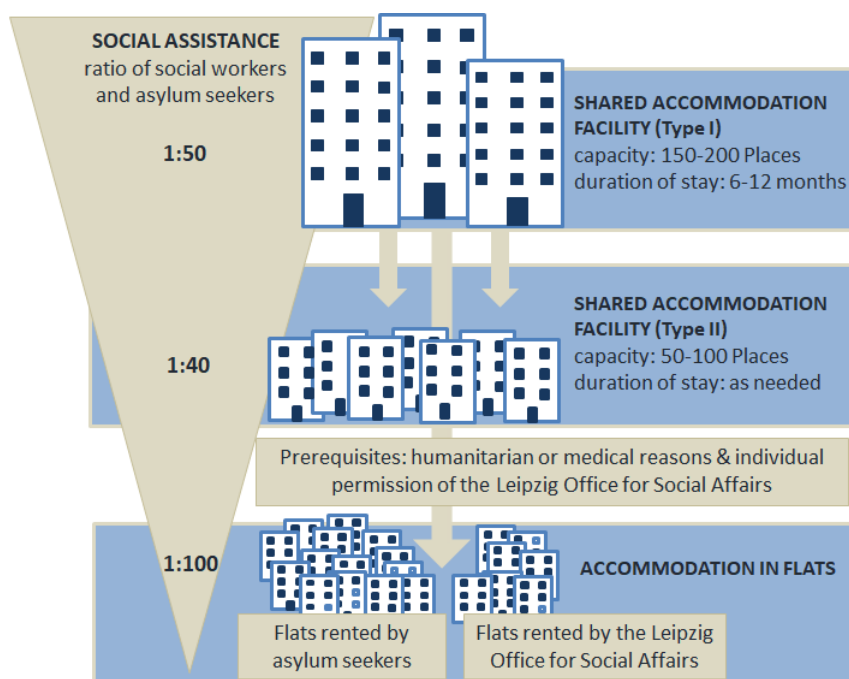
SOCIAL ASSISTANCE
ratio of social workers and asylum seekers

1:50

SHARED ACCOMMODATION FACILITY (Type I)
capacity: 150-200 Places
duration of stay: 6-12 months

1:40

SHARED ACCOMMODATION FACILITY (Type II)
capacity: 50-100 Places
duration of stay: as needed

Prerequisites: humanitarian or medical reasons & individual permission of the Leipzig Office for Social Affairs

1:100

ACCOMMODATION IN FLATS

Flats rented by asylum seekers

Flats rented by the Leipzig Office for Social Affairs